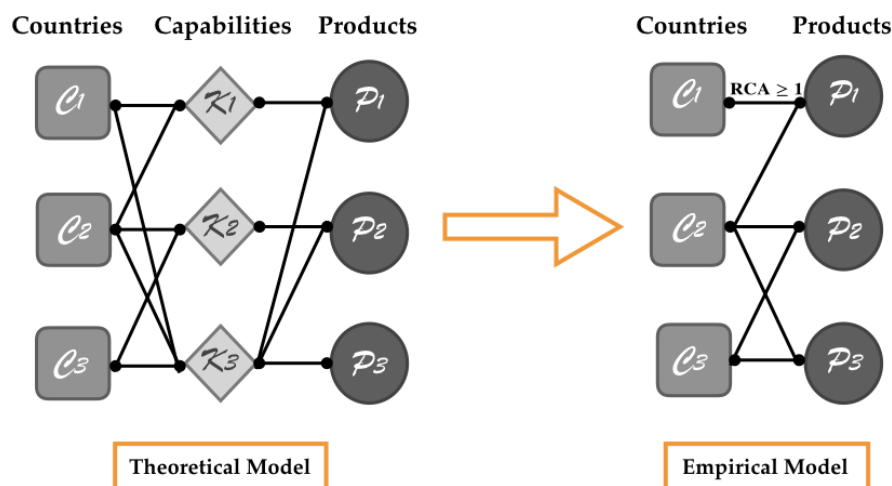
Countries Capabilities Products

$\mathcal{C}_1$ $\mathcal{K}_1$ $\mathcal{P}_1$

$\mathcal{C}_2$ $\mathcal{K}_2$ $\mathcal{P}_2$

$\mathcal{C}_3$ $\mathcal{K}_3$ $\mathcal{P}_3$

Theoretical Model

Countries Products

$\mathcal{C}_1$ RCA $\geq 1$ $\mathcal{P}_1$

$\mathcal{C}_2$ $\mathcal{P}_2$

$\mathcal{C}_3$ $\mathcal{P}_3$

Empirical Model